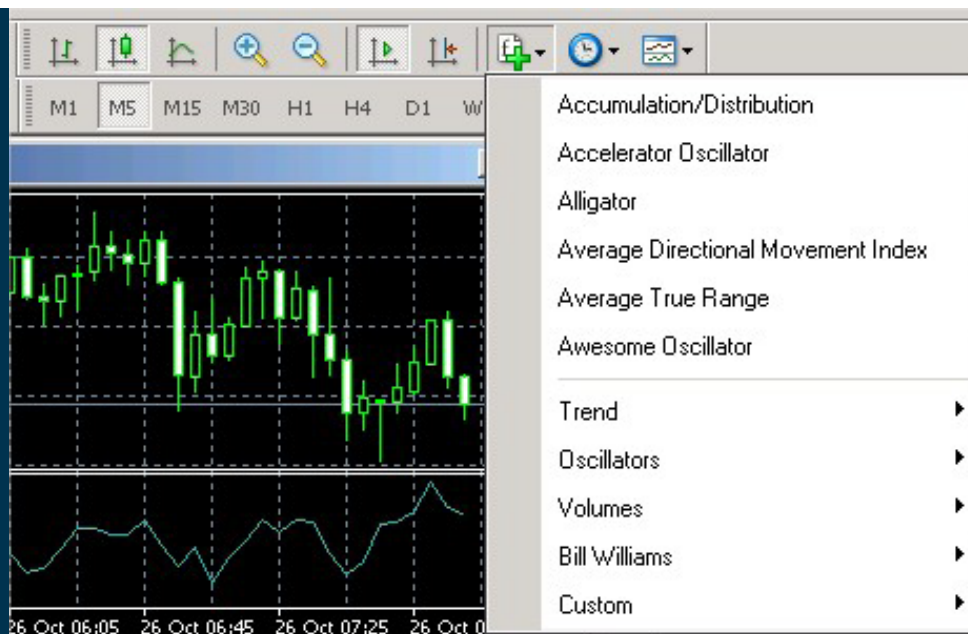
M1 M5 M15 M30 H1 H4 D1 W

Accumulation/Distribution
Accelerator Oscillator
Alligator
Average Directional Movement Index
Average True Range
Awesome Oscillator

Trend
Oscillators
Volumes
Bill Williams
Custom

26 Oct 06:05 26 Oct 06:45 26 Oct 07:25 26 Oct 0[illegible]